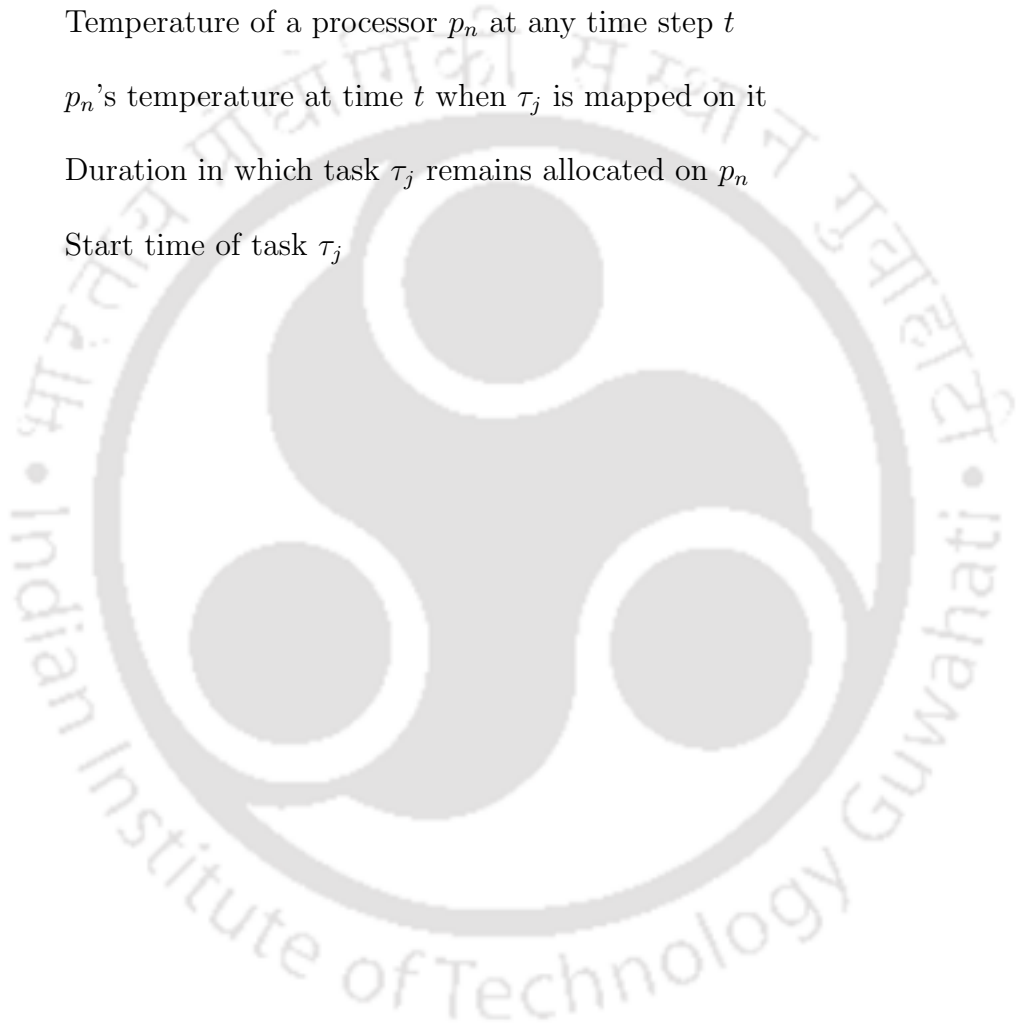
Temperature of a processor $p_n$ at any time step $t$

$p_n$'s temperature at time $t$ when $\tau_j$ is mapped on it

Duration in which task $\tau_j$ remains allocated on $p_n$

Start time of task $\tau_j$

Indian Institute of Technology Guwahati